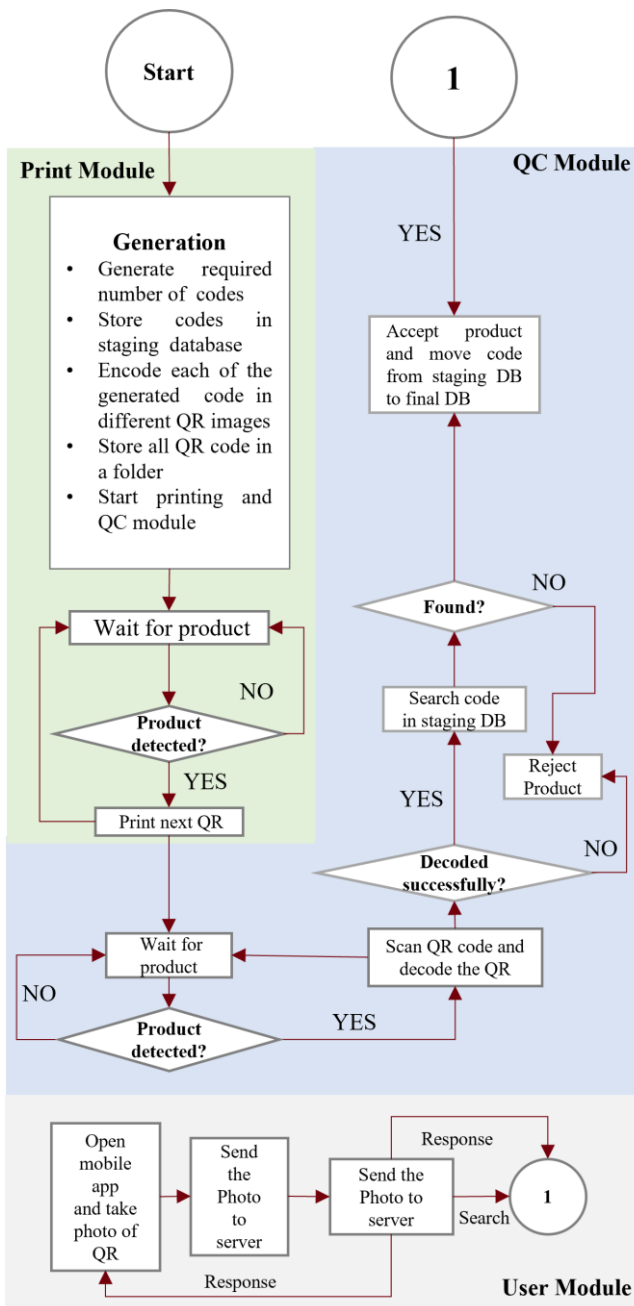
Start

1

Print Module

QC Module

Generation
- Generate required number of codes
- Store codes in staging database
- Encode each of the generated code in different QR images
- Store all QR code in a folder
- Start printing and QC module

YES

Accept product and move code from staging DB to final DB

Wait for product

NO

Found?

NO

Product detected?

Search code in staging DB

YES

Reject Product

YES

Print next QR

NO

Decoded successfully?

Wait for product

Scan QR code and decode the QR

NO

Product detected?

YES

Open mobile app and take photo of QR

Send the Photo to server

Response

Send the Photo to server

1

Search

Response

User Module